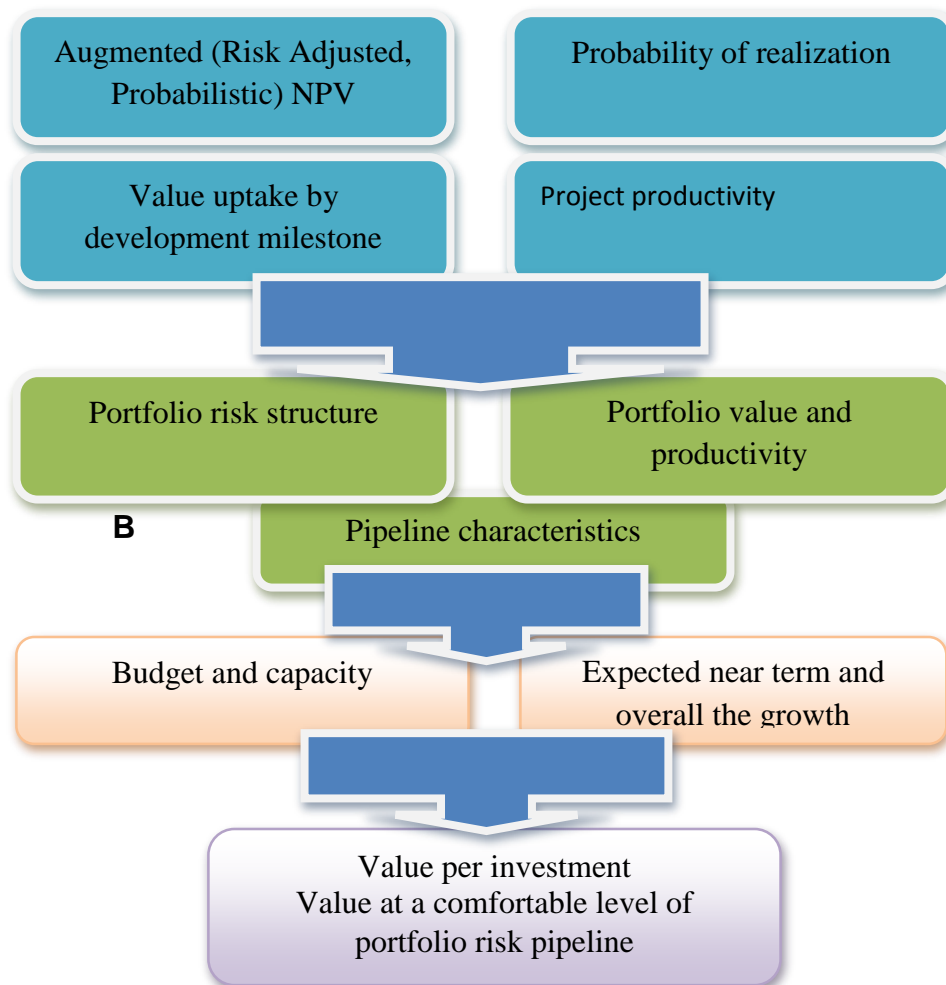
Augmented (Risk Adjusted, Probabilistic) NPV

Probability of realization

Value uptake by development milestone

Project productivity

Portfolio risk structure

Portfolio value and productivity

B

Pipeline characteristics

Budget and capacity

Expected near term and overall the growth

Value per investment
Value at a comfortable level of portfolio risk pipeline